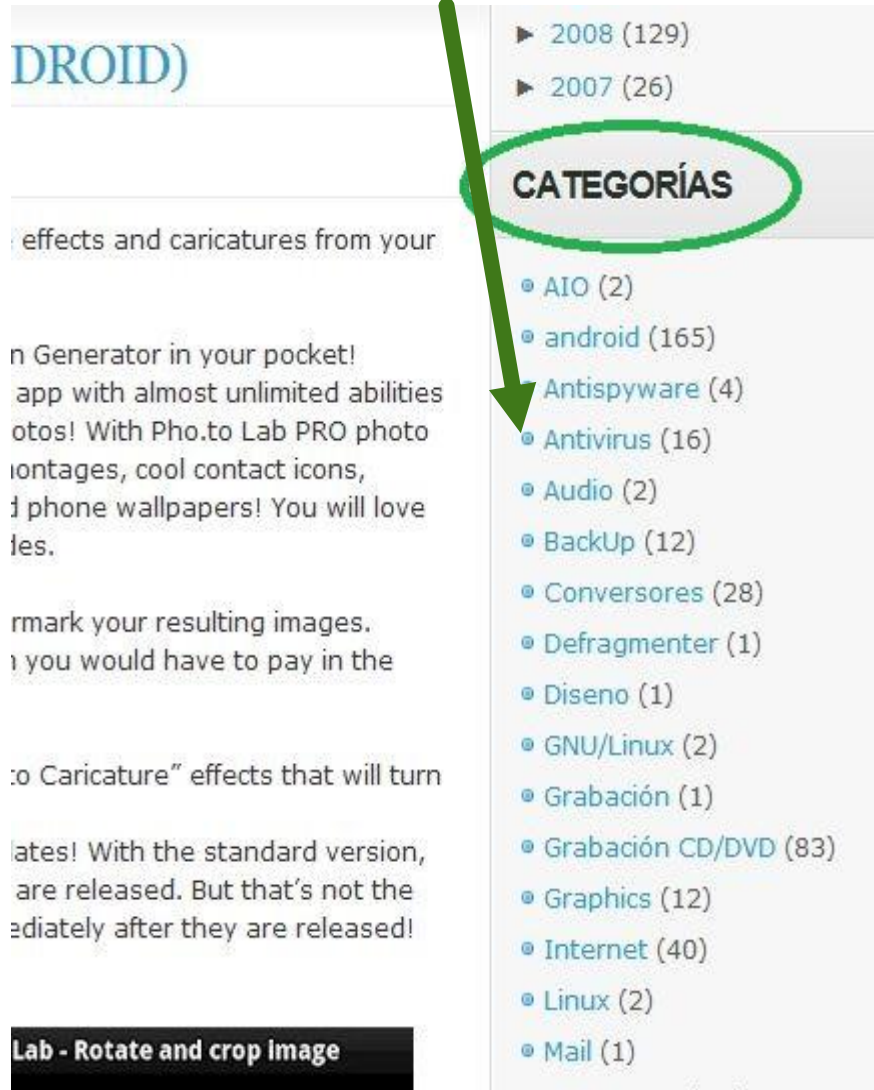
DROID)

effects and caricatures from your

n Generator in your pocket! app with almost unlimited abilities otos! With Pho.to Lab PRO photo iontages, cool contact icons, d phone wallpapers! You will love des.

rmark your resulting images. you would have to pay in the

to Caricature" effects that will turn

lates! With the standard version, are released. But that's not the ediately after they are released!

Lab - Rotate and crop image

► 2008 (129)
► 2007 (26)

CATEGORÍAS

AIO (2)
android (165)
Antispyware (4)
Antivirus (16)
Audio (2)
BackUp (12)
Conversores (28)
Defragmenter (1)
Diseno (1)
GNU/Linux (2)
Grabación (1)
Grabación CD/DVD (83)
Graphics (12)
Internet (40)
Linux (2)
Mail (1)